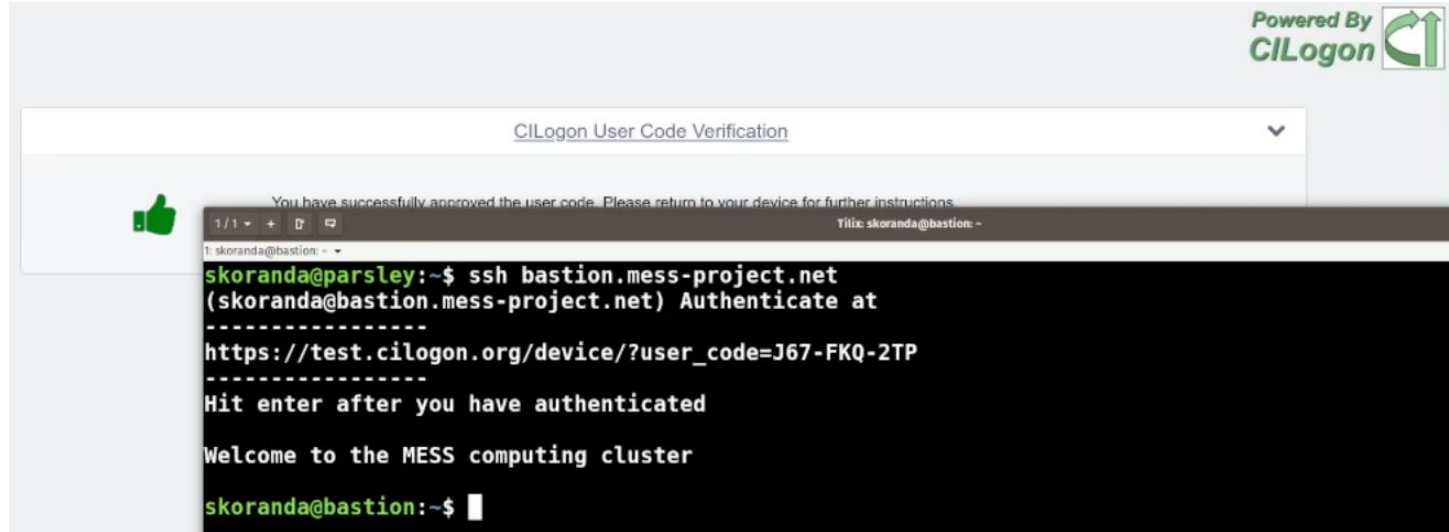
Powered By CILogon

CILogon User Code Verification

You have successfully approved the user code. Please return to your device for further instructions.

1 / 1 ▾ +

Tilix: skoranda@bastion: ~

1: skoranda@bastion: ~ ▾

skoranda@parsley:~$ ssh bastion.mess-project.net
(skoranda@bastion.mess-project.net) Authenticate at
-----------------
https://test.cilogon.org/device/?user_code=J67-FKQ-2TP
-----------------
Hit enter after you have authenticated

Welcome to the MESS computing cluster

skoranda@bastion:~$